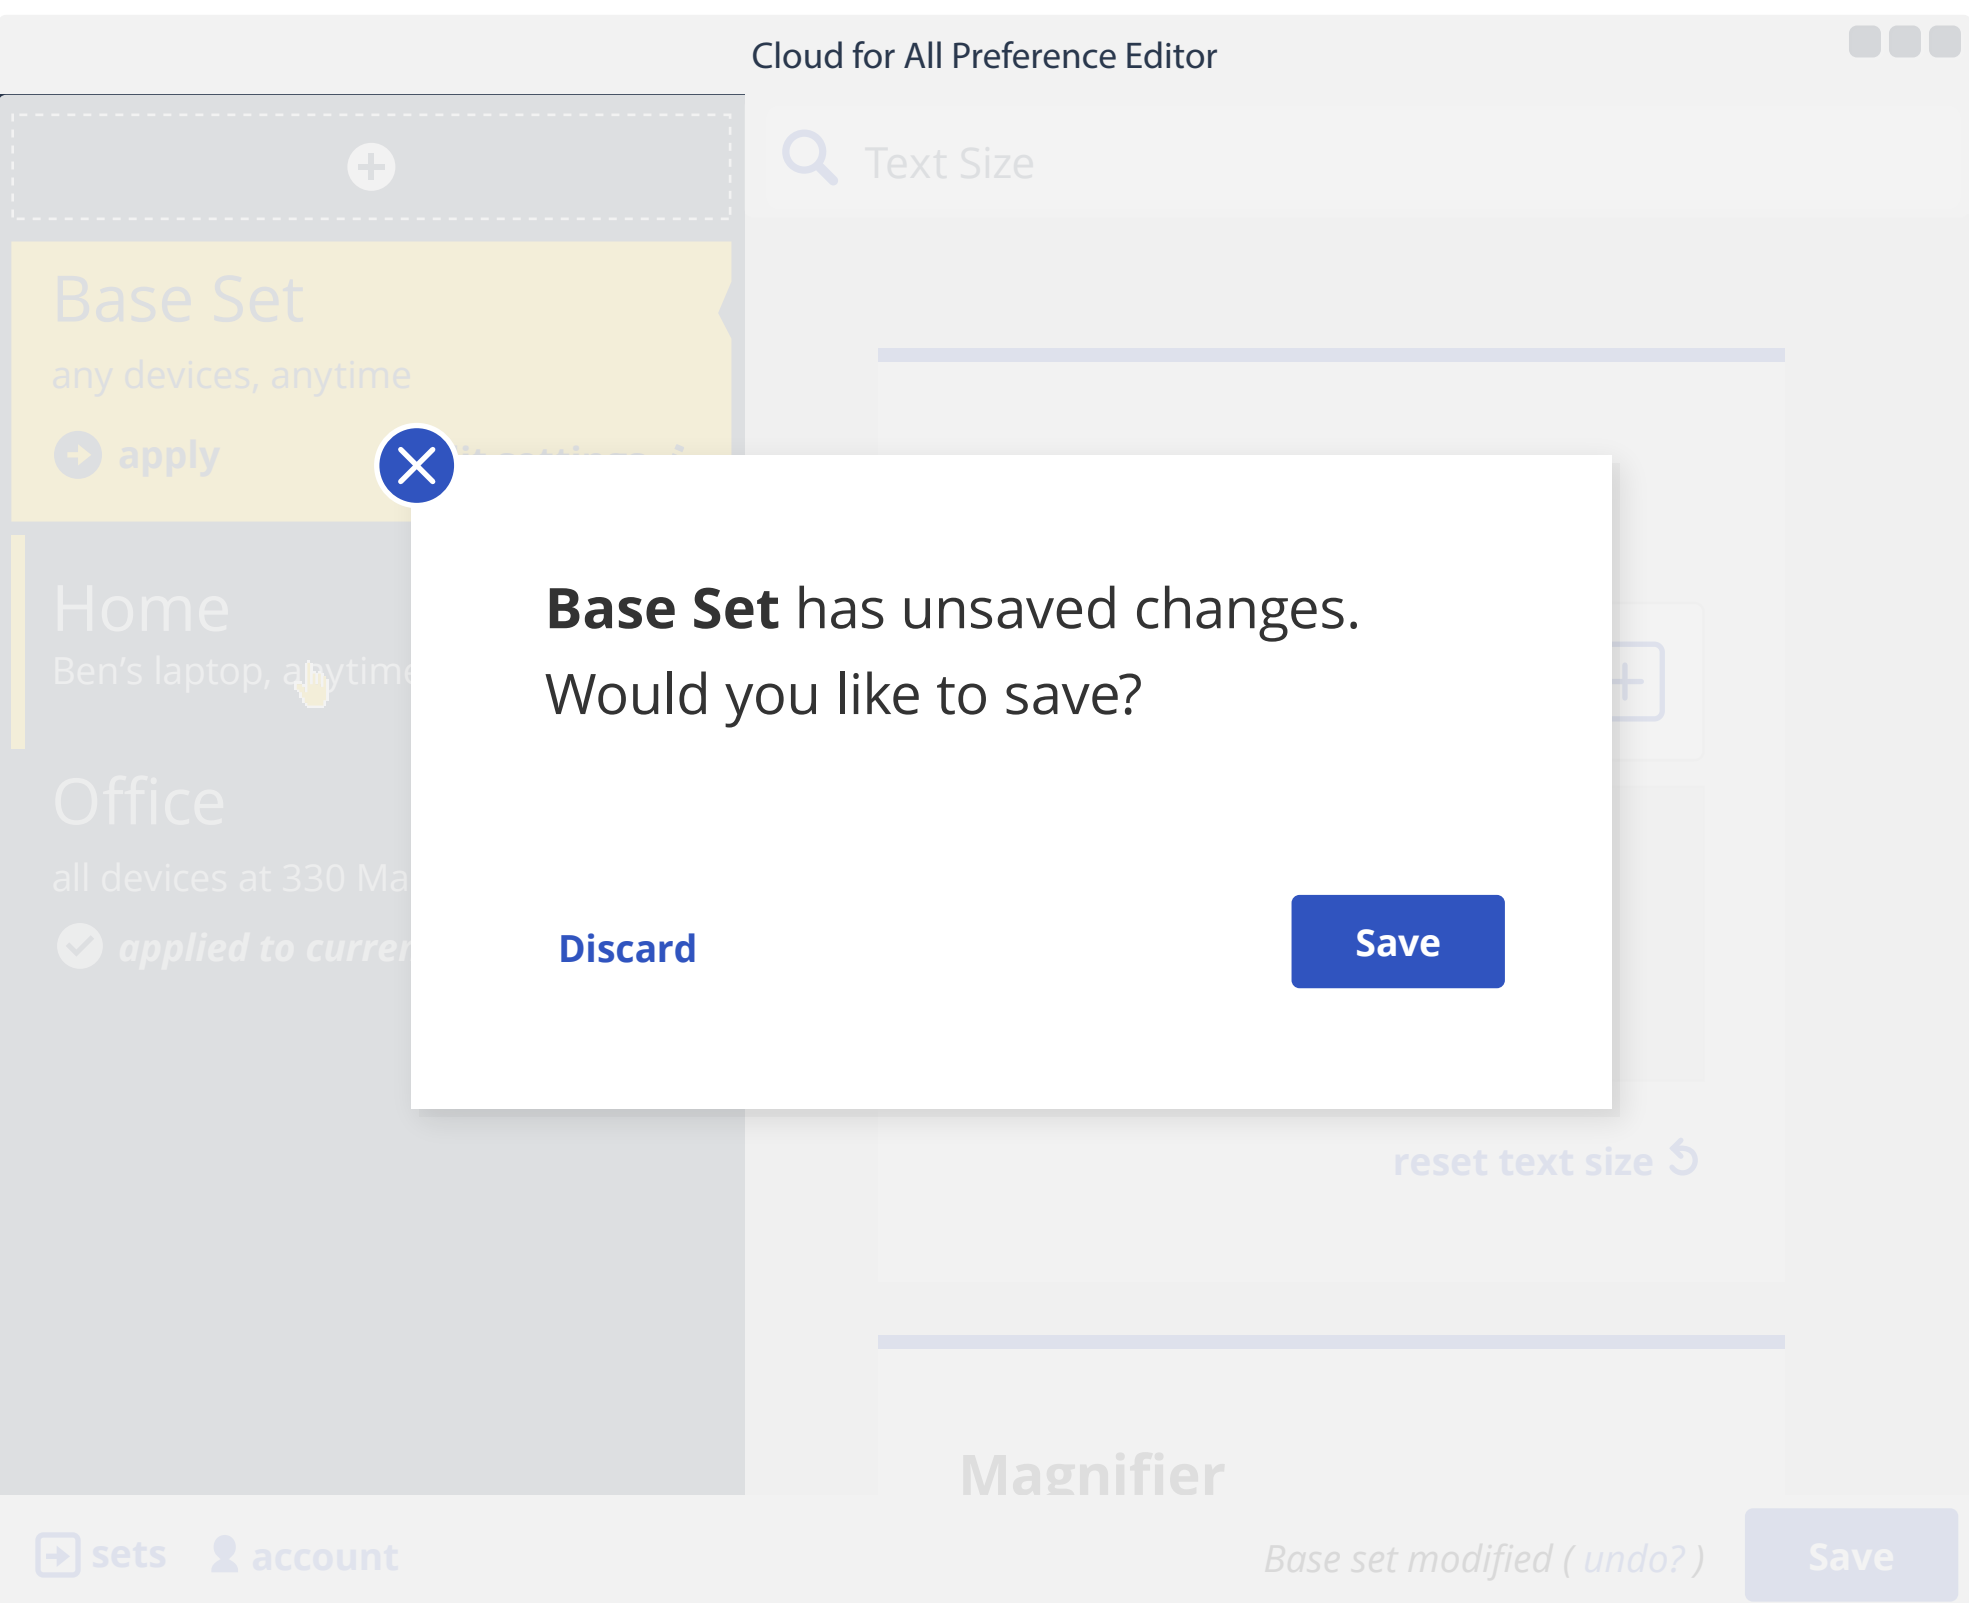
Cloud for All Preference Editor

Text Size

Base Set
any devices, anytime
apply

Home
Ben's laptop, anytime

Office
all devices at 330 Ma
applied to curren

**Base Set** has unsaved changes.
Would you like to save?

Discard

Save

reset text size

Magnifier

sets account

Base set modified ( undo? )

Save